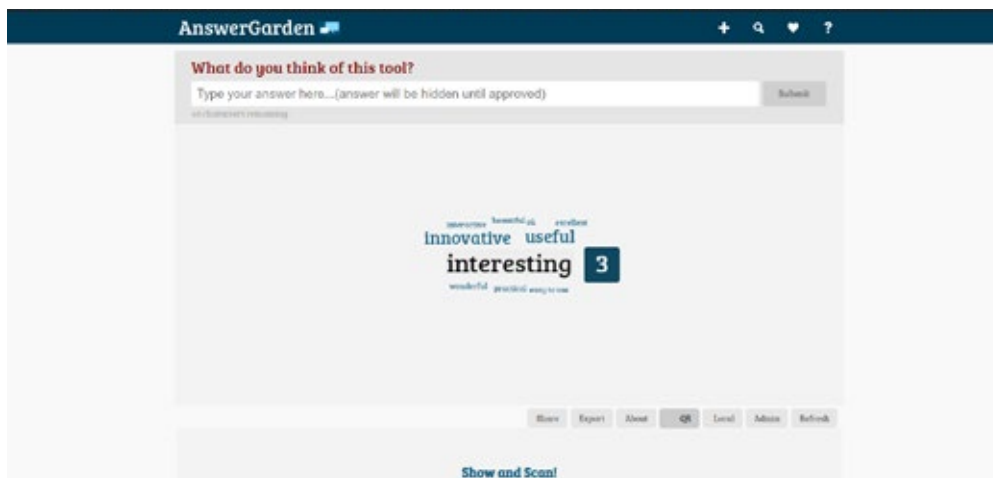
AnswerGarden

+ ? 

What do you think of this tool?

Type your answer here...(answer will be hidden until approved)

Submit

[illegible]

interactive beautiful ok excellent
innovative useful
interesting 3
wonderful practical easy to use

Share Export About QR Local Admin Refresh

Show and Scan!